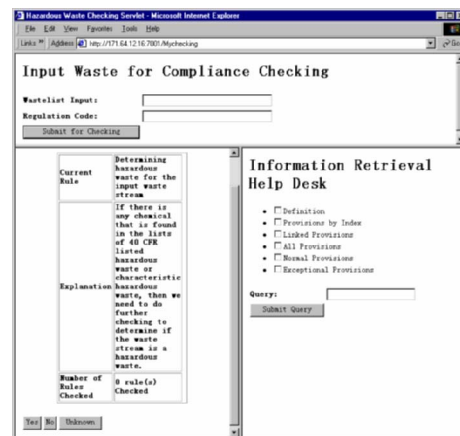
Hazardous Waste Checking Servlet - Microsoft Internet Explorer

File Edit View Favorites Tools Help

Links Address http://171.64.12.16:7801/Mychecking

Input Waste for Compliance Checking

Wastelist Input:

Regulation Code:

Submit for Checking

| Current Rule | Determining hazardous waste for the input waste stream |
|---|---|
| Explanation | If there is any chemical that is found in the lists of 40 CFR listed hazardous waste or characteristic hazardous waste, then we need to do further checking to determine if the waste stream is a hazardous waste. |
| Number of Rules Checked | 0 rule(s) Checked |

Yes No Unknown

Information Retrieval Help Desk

- Definition
- Provisions by Index
- Linked Provisions
- All Provisions
- Normal Provisions
- Exceptional Provisions

Query:

Submit Query